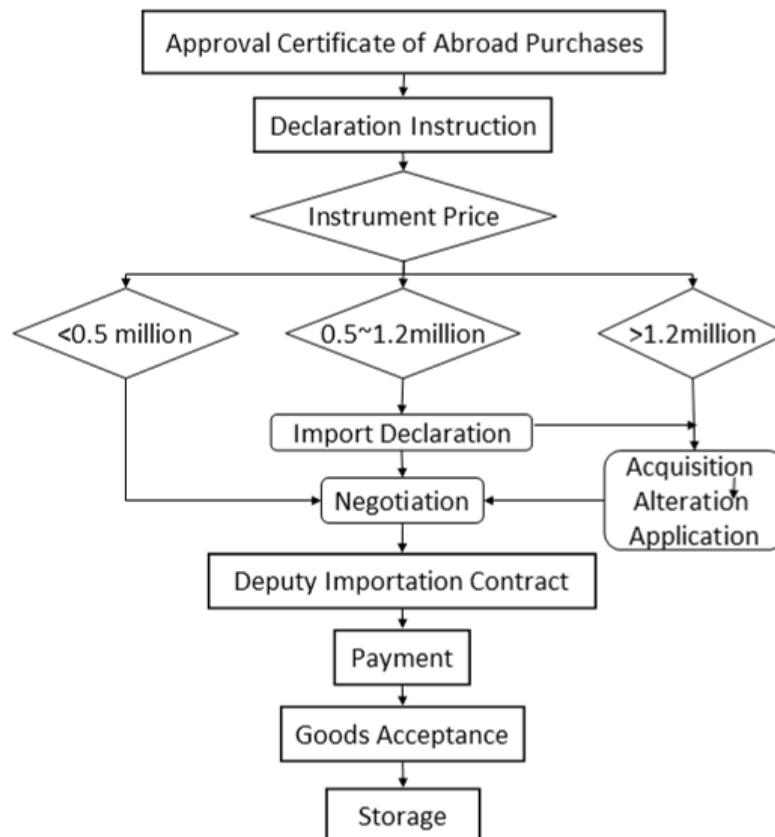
Approval Certificate of Abroad Purchases

Declaration Instruction

Instrument Price

<0.5 million

0.5~1.2million

>1.2million

Import Declaration

Acquisition Alteration Application

Negotiation

Deputy Importation Contract

Payment

Goods Acceptance

Storage